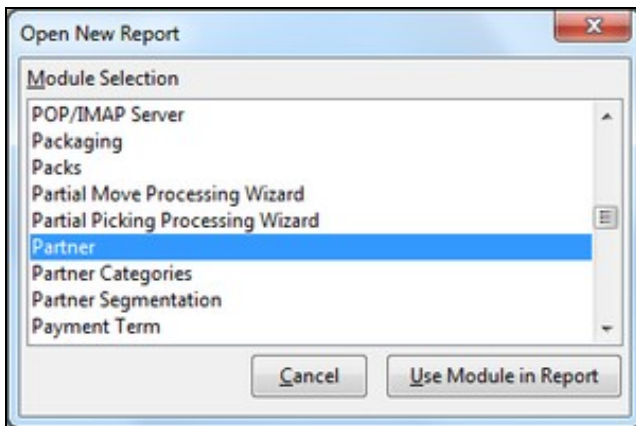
Open New Report

Module Selection

POP/IMAP Server
Packaging
Packs
Partial Move Processing Wizard
Partial Picking Processing Wizard
Partner
Partner Categories
Partner Segmentation
Payment Term

Cancel

Use Module in Report